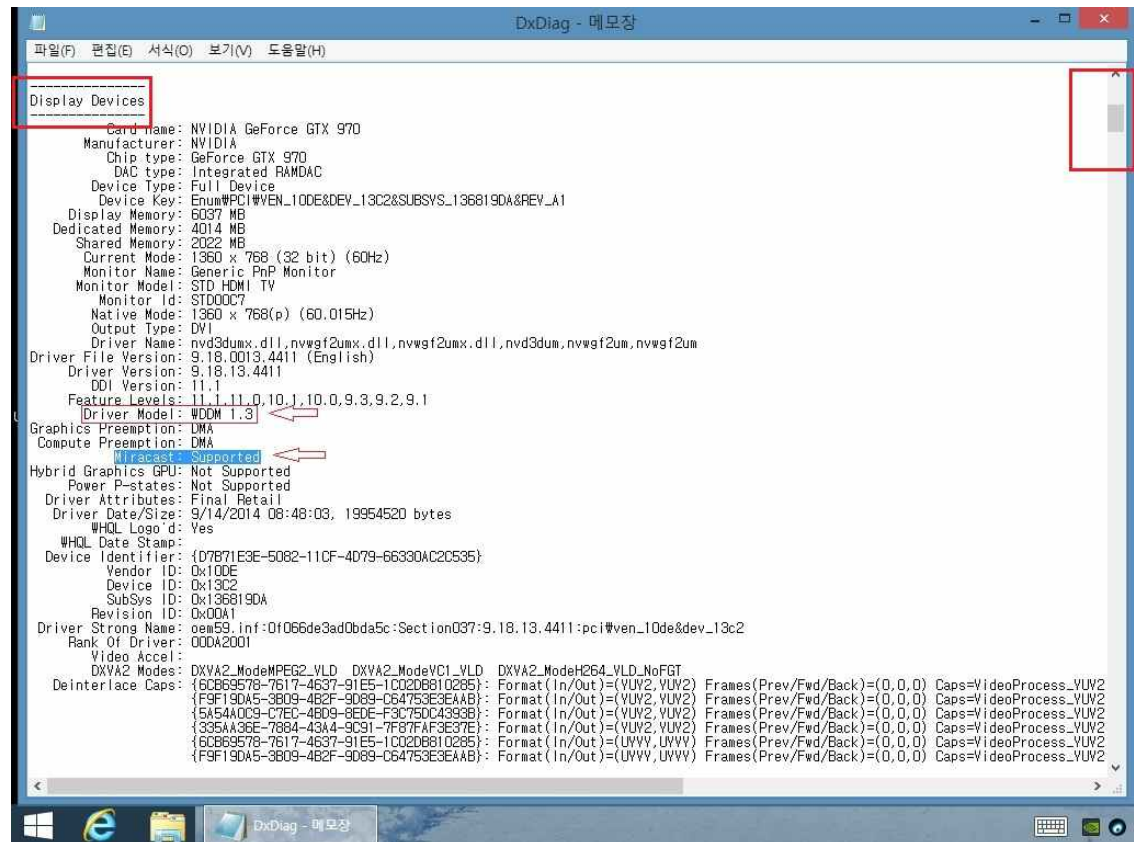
DxDiag - 메모장

파일(F) 편집(E) 서식(O) 보기(V) 도움말(H)

---------------
Display Devices
---------------
Card name: NVIDIA GeForce GTX 970
Manufacturer: NVIDIA
Chip type: GeForce GTX 970
DAC type: Integrated RAMDAC
Device Type: Full Device
Device Key: Enum₩PCI₩VEN_10DE&DEV_13C2&SUBSYS_136819DA&REV_A1
Display Memory: 6037 MB
Dedicated Memory: 4014 MB
Shared Memory: 2022 MB
Current Mode: 1360 x 768 (32 bit) (60Hz)
Monitor Name: Generic PnP Monitor
Monitor Model: STD HDMI TV
Monitor Id: STD00C7
Native Mode: 1360 x 768(p) (60.015Hz)
Output Type: DVI
Driver Name: nvd3dumx.dll,nvwgf2umx.dll,nvwgf2umx.dll,nvd3dum,nvwgf2um,nvwgf2um
Driver File Version: 9.18.0013.4411 (English)
Driver Version: 9.18.13.4411
DDI Version: 11.1
Feature Levels: 11.1,11.0,10.1,10.0,9.3,9.2,9.1
Driver Model: ₩DDM 1.3
Graphics Preemption: DMA
Compute Preemption: DMA
Miracast: Supported
Hybrid Graphics GPU: Not Supported
Power P-states: Not Supported
Driver Attributes: Final Retail
Driver Date/Size: 9/14/2014 08:48:03, 19954520 bytes
₩HQL Logo'd: Yes
₩HQL Date Stamp:
Device Identifier: {D7B71E3E-5082-11CF-4D79-66330AC2C535}
Vendor ID: 0x10DE
Device ID: 0x13C2
SubSys ID: 0x136819DA
Revision ID: 0x00A1
Driver Strong Name: oem59.inf:0f066de3ad0bda5c:Section037:9.18.13.4411:pci₩ven_10de&dev_13c2
Rank Of Driver: 00DA2001
Video Accel:
DXVA2 Modes: DXVA2_ModeMPEG2_VLD DXVA2_ModeVC1_VLD DXVA2_ModeH264_VLD_NoFGT
Deinterlace Caps: {6CB69578-7617-4637-91E5-1C02DB810285}: Format(In/Out)=(YUY2,YUY2) Frames(Prev/Fwd/Back)=(0,0,0) Caps=VideoProcess_YUV2
{F9F19DA5-3B09-4B2F-9D89-C64753E3EAAB}: Format(In/Out)=(YUY2,YUY2) Frames(Prev/Fwd/Back)=(0,0,0) Caps=VideoProcess_YUV2
{5A54A0C9-C7EC-4BD9-8EDE-F3C75DC4393B}: Format(In/Out)=(YUY2,YUY2) Frames(Prev/Fwd/Back)=(0,0,0) Caps=VideoProcess_YUV2
{335AA36E-7884-43A4-9C91-7F87FAF3E37E}: Format(In/Out)=(YUY2,YUY2) Frames(Prev/Fwd/Back)=(0,0,0) Caps=VideoProcess_YUV2
{6CB69578-7617-4637-91E5-1C02DB810285}: Format(In/Out)=(UYVY,UYVY) Frames(Prev/Fwd/Back)=(0,0,0) Caps=VideoProcess_YUV2
{F9F19DA5-3B09-4B2F-9D89-C64753E3EAAB}: Format(In/Out)=(UYVY,UYVY) Frames(Prev/Fwd/Back)=(0,0,0) Caps=VideoProcess_YUV2

DxDiag - 메모장